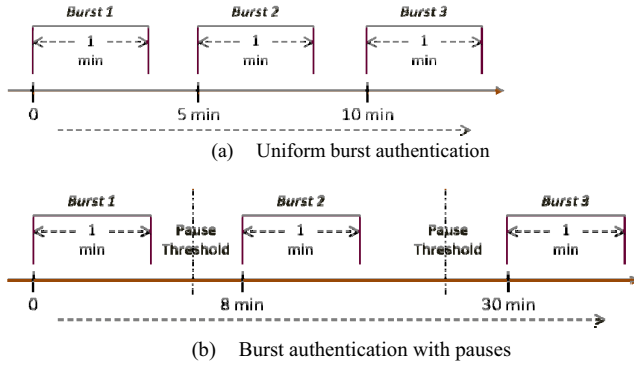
Burst 1

1 min

Burst 2

1 min

Burst 3

1 min

0

5 min

10 min

(a) Uniform burst authentication

Burst 1

1 min

Pause Threshold

Burst 2

1 min

Pause Threshold

Burst 3

1 min

0

8 min

30 min

(b) Burst authentication with pauses